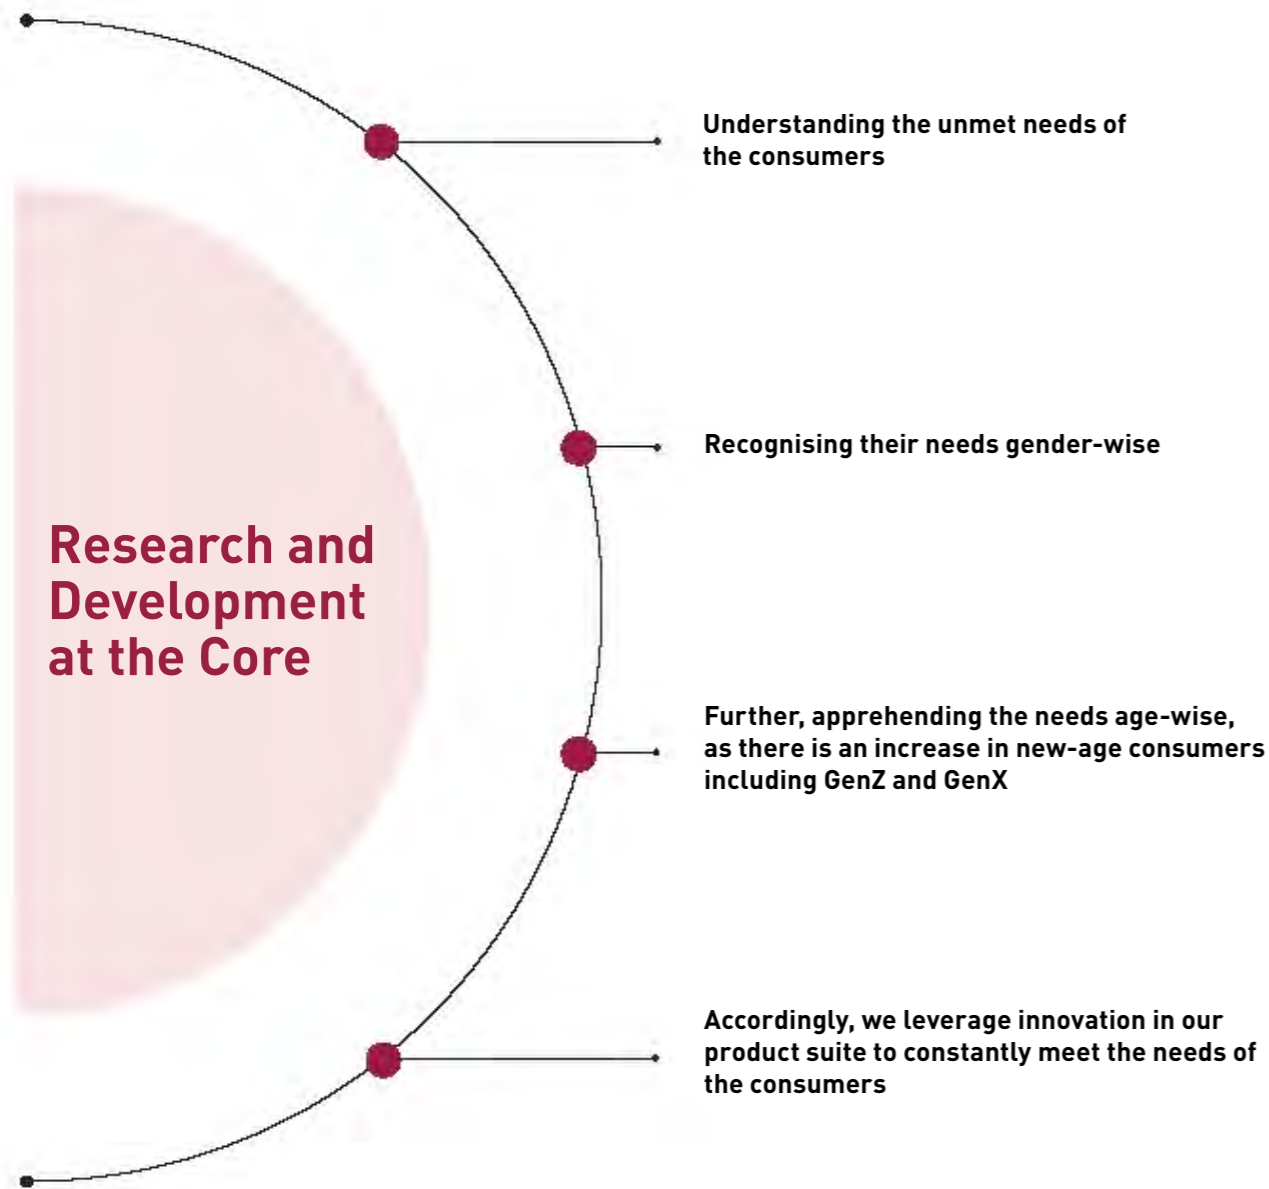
Research and Development at the Core

Understanding the unmet needs of the consumers

Recognising their needs gender-wise

Further, apprehending the needs age-wise, as there is an increase in new-age consumers including GenZ and GenX

Accordingly, we leverage innovation in our product suite to constantly meet the needs of the consumers